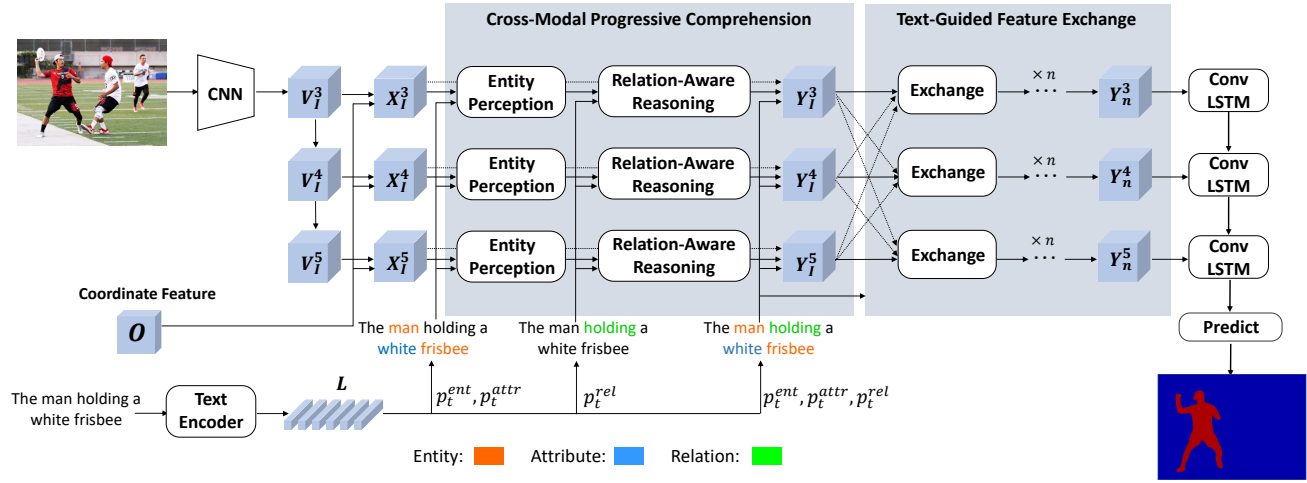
Cross-Modal Progressive Comprehension

Text-Guided Feature Exchange

CNN

$V_I^3$

$X_I^3$

Entity Perception

Relation-Aware Reasoning

$Y_I^3$

Exchange

$\times n$

$Y_n^3$

Conv LSTM

$V_I^4$

$X_I^4$

Entity Perception

Relation-Aware Reasoning

$Y_I^4$

Exchange

$\times n$

$Y_n^4$

Conv LSTM

$V_I^5$

$X_I^5$

Entity Perception

Relation-Aware Reasoning

$Y_I^5$

Exchange

$\times n$

$Y_n^5$

Conv LSTM

Coordinate Feature

$O$

The man holding a white frisbee

The man holding a white frisbee

The man holding a white frisbee

Predict

$L$

The man holding a white frisbee

Text Encoder

$p_t^{ent}, p_t^{attr}$

$p_t^{rel}$

$p_t^{ent}, p_t^{attr}, p_t^{rel}$

Entity:

Attribute:

Relation: